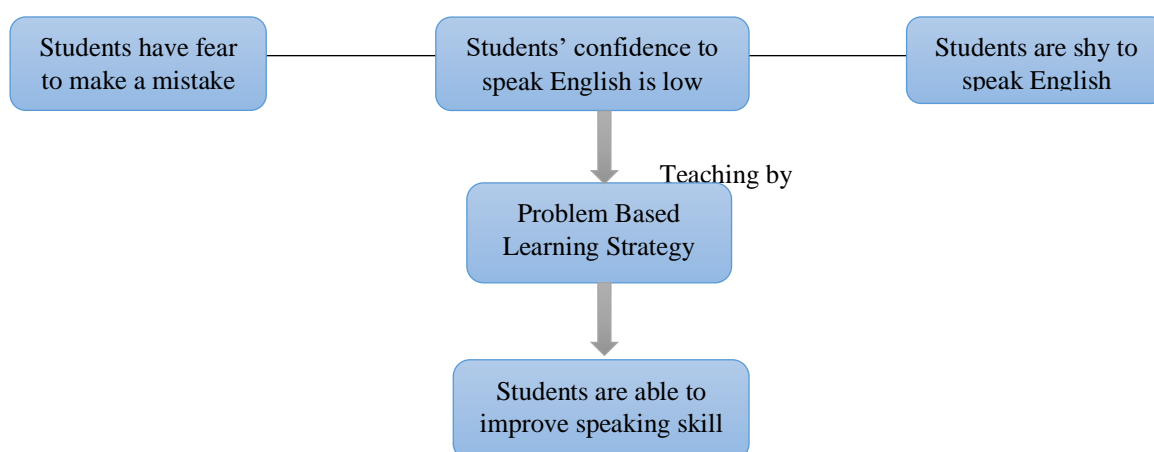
Students have fear to make a mistake

Students' confidence to speak English is low

Students are shy to speak English

Teaching by

Problem Based Learning Strategy

Students are able to improve speaking skill